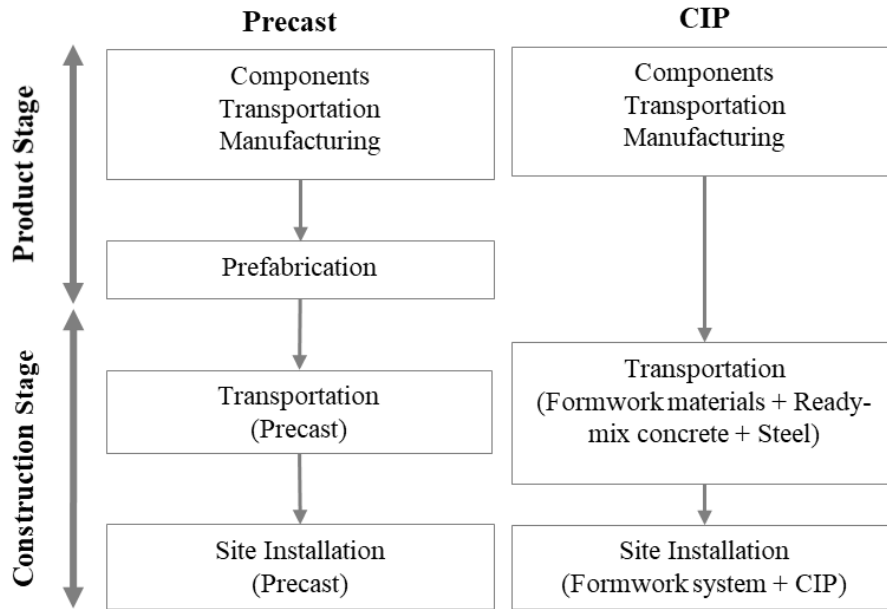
Product Stage

Construction Stage

Precast

Components
Transportation
Manufacturing

Prefabrication

Transportation
(Precast)

Site Installation
(Precast)

CIP

Components
Transportation
Manufacturing

Transportation
(Formwork materials + Ready-mix concrete + Steel)

Site Installation
(Formwork system + CIP)